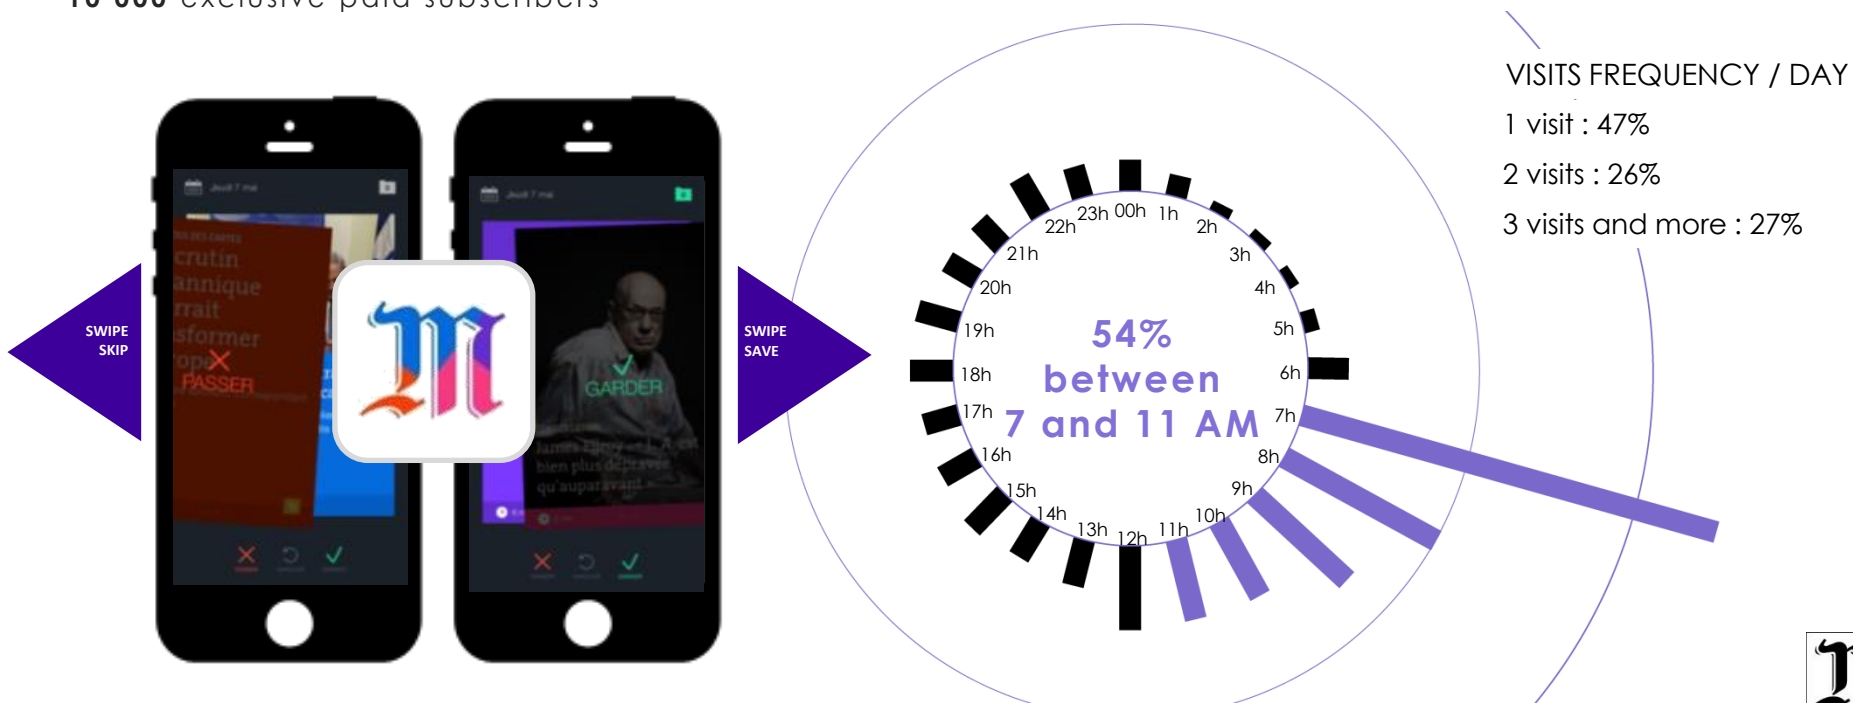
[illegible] exclusive paid subscribers

SWIPE SKIP

crutin annique rrait sformer ope PASSER

GARDER

SWIPE SAVE

00h 1h 2h 3h 4h 5h 6h 7h 8h 9h 10h 11h 12h 13h 14h 15h 16h 17h 18h 19h 20h 21h 22h 23h

54% between 7 and 11 AM

VISITS FREQUENCY / DAY
1 visit : 47%
2 visits : 26%
3 visits and more : 27%